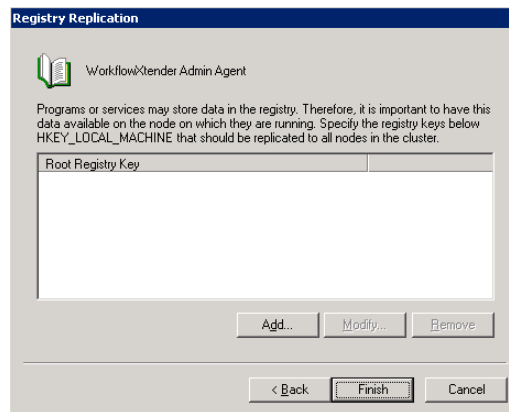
Registry Replication

WorkflowXtender Admin Agent

Programs or services may store data in the registry. Therefore, it is important to have this data available on the node on which they are running. Specify the registry keys below HKEY_LOCAL_MACHINE that should be replicated to all nodes in the cluster.

| Root Registry Key | |
|---|---|

Add... Modify... Remove

< Back Finish Cancel